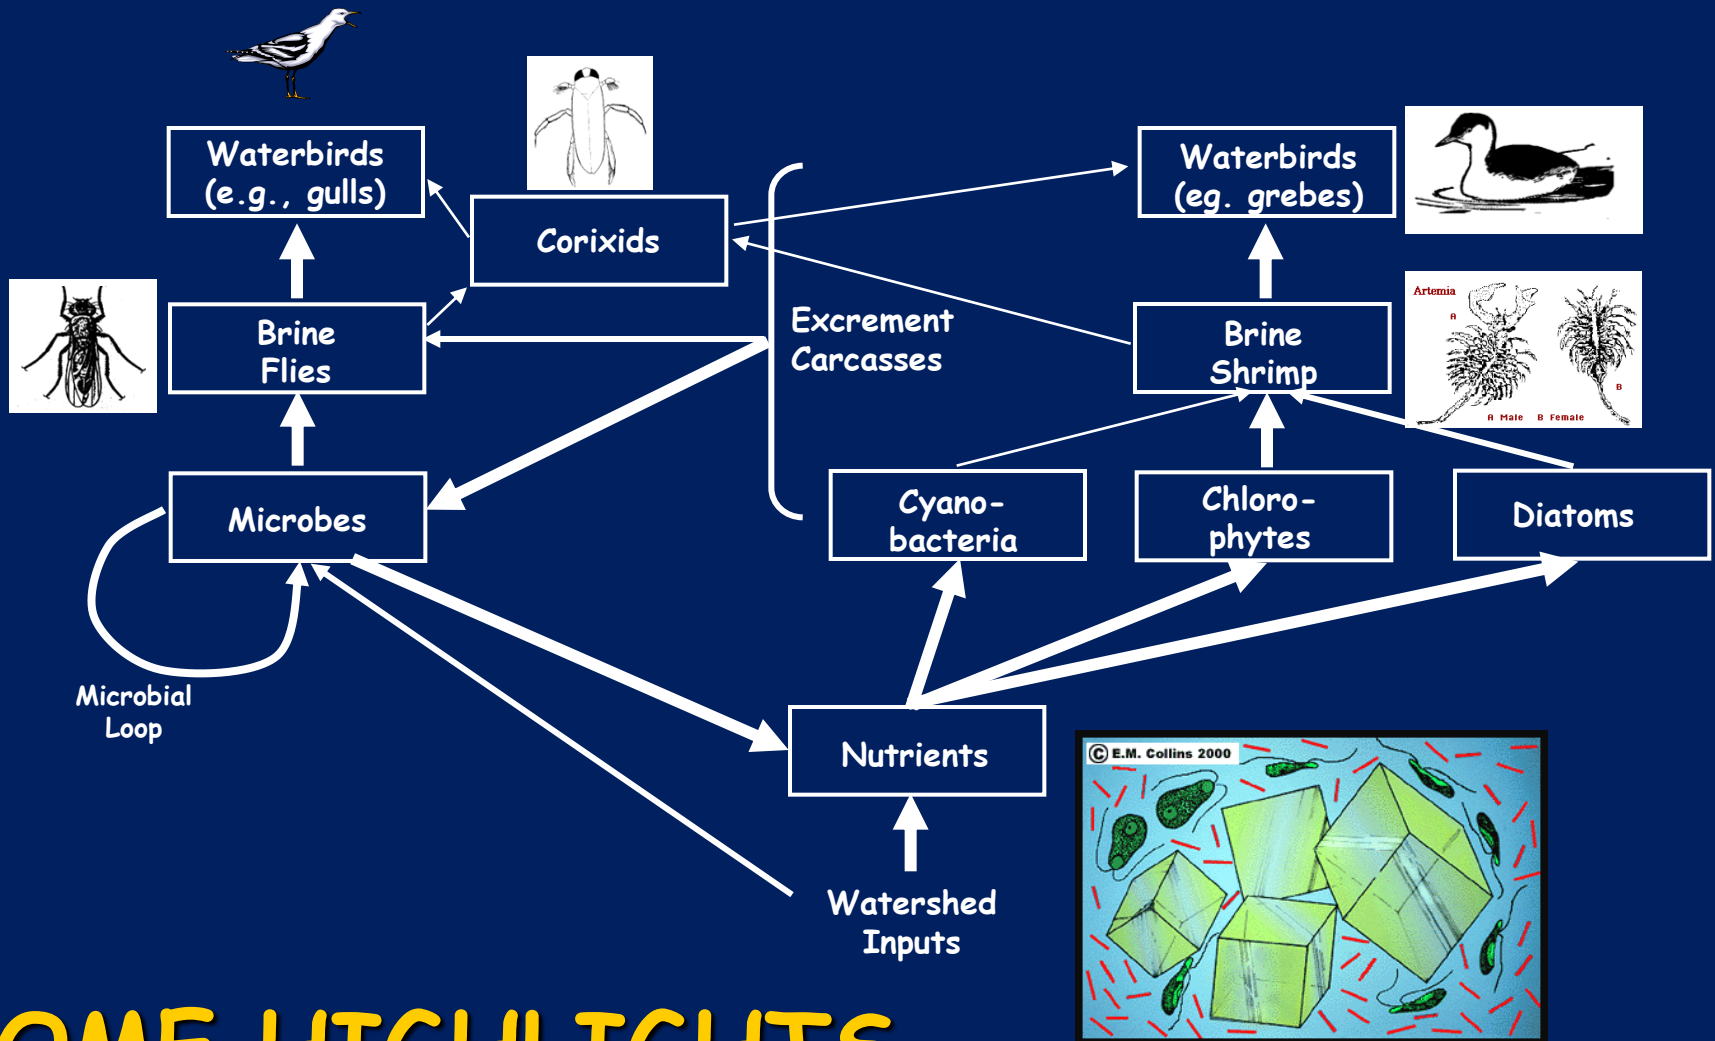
Waterbirds (e.g., gulls)

Corixids

Waterbirds (eg. grebes)

Brine Flies

Excrement Carcasses

Brine Shrimp

Artemia
A
B
A Male B Female

Microbes

Cyano-bacteria

Chloro-phytes

Diatoms

Microbial Loop

Nutrients

© E.M. Collins 2000

Watershed Inputs

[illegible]